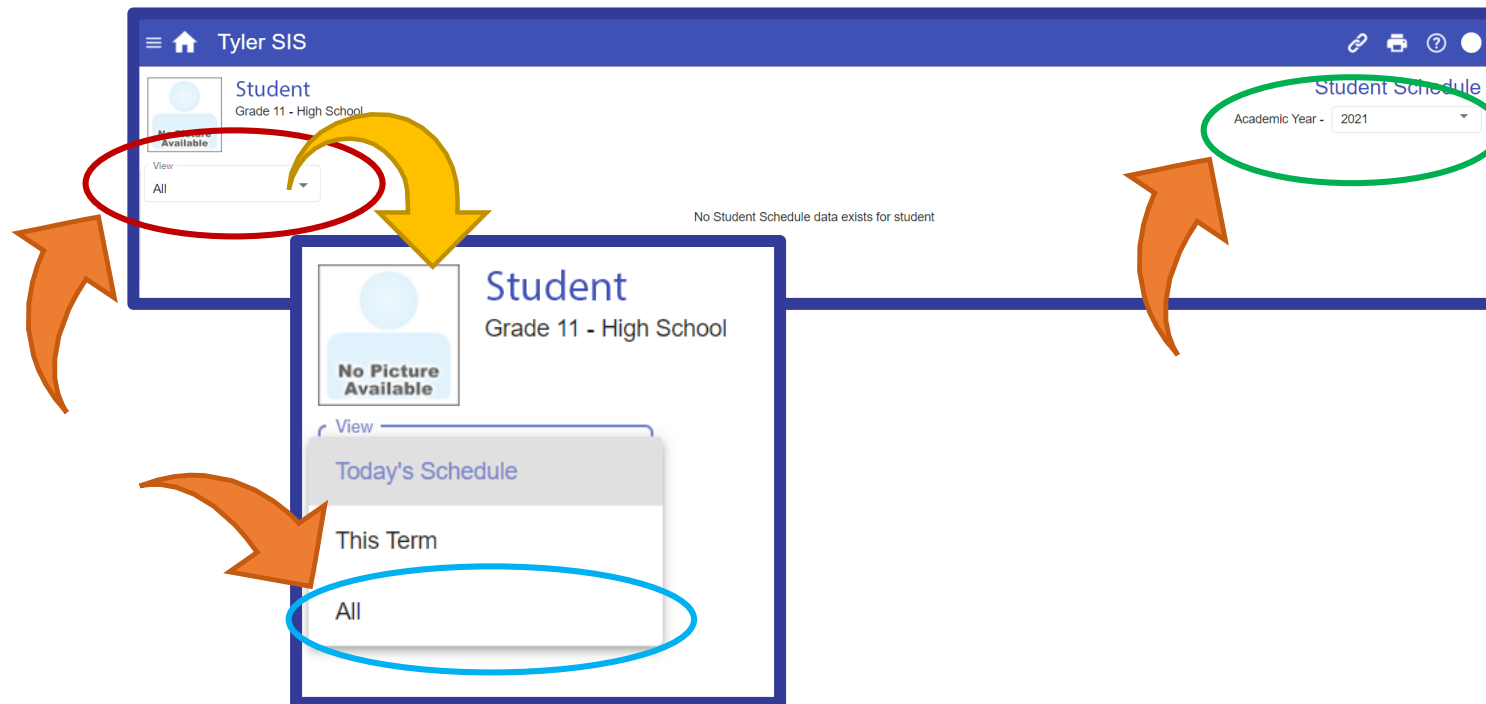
Tyler SIS

Student
Grade 11 - High School

No Picture Available

View
All

Student Schedule
Academic Year - 2021

No Student Schedule data exists for student

Student
Grade 11 - High School

No Picture Available

View

Today's Schedule

This Term

All